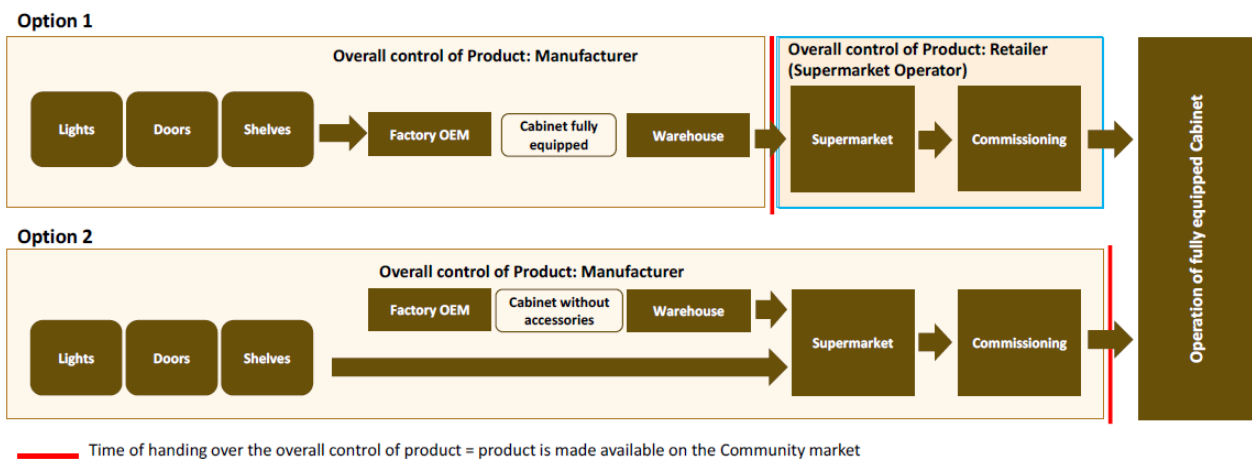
Option 1

Overall control of Product: Manufacturer

Lights

Doors

Shelves

Factory OEM

Cabinet fully equipped

Warehouse

Overall control of Product: Retailer (Supermarket Operator)

Supermarket

Commissioning

Operation of fully equipped Cabinet

Option 2

Overall control of Product: Manufacturer

Factory OEM

Cabinet without accessories

Warehouse

Lights

Doors

Shelves

Supermarket

Commissioning

Time of handing over the overall control of product = product is made available on the Community market